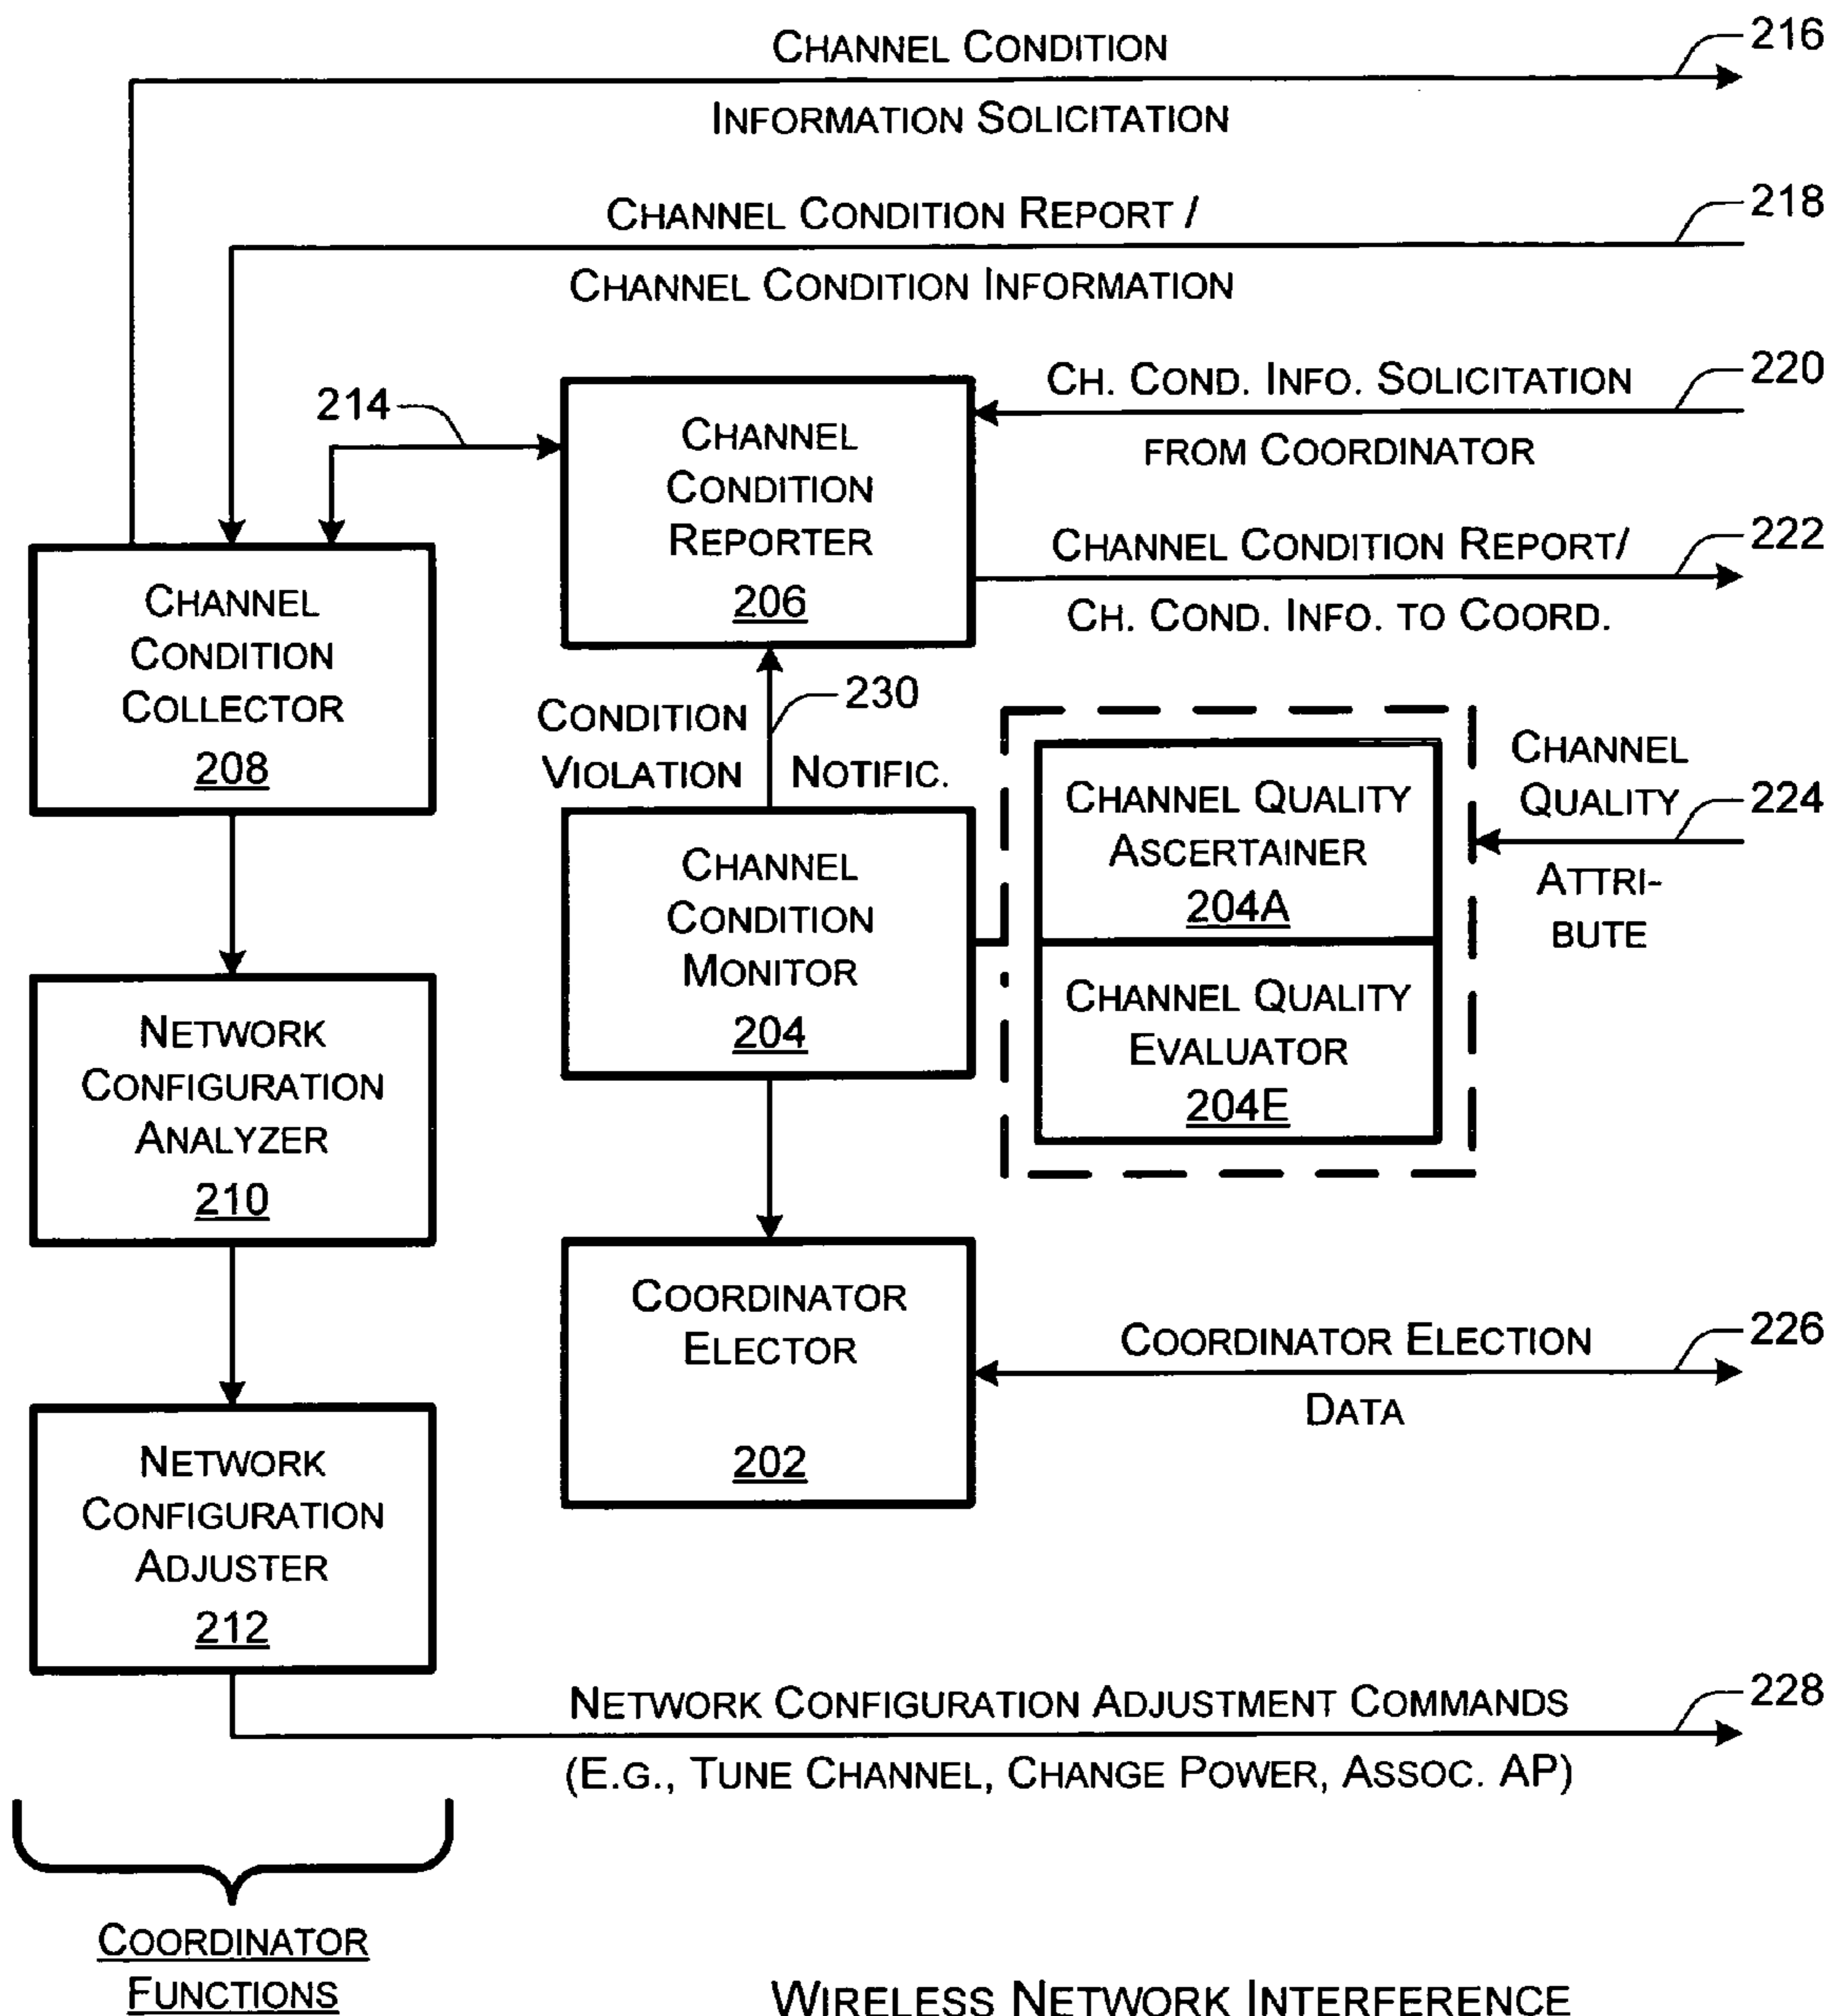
CHANNEL CONDITION INFORMATION SOLICITATION

216

CHANNEL CONDITION REPORT / CHANNEL CONDITION INFORMATION

218

214

CHANNEL CONDITION REPORTER 206

CH. COND. INFO. SOLICITATION FROM COORDINATOR

220

CHANNEL CONDITION REPORT/ CH. COND. INFO. TO COORD.

222

CHANNEL CONDITION COLLECTOR 208

CONDITION VIOLATION

230

NOTIFIC.

CHANNEL CONDITION MONITOR 204

CHANNEL QUALITY ASCERTAINER 204A

CHANNEL QUALITY EVALUATOR 204E

CHANNEL QUALITY ATTRIBUTE

224

NETWORK CONFIGURATION ANALYZER 210

COORDINATOR ELECTOR 202

COORDINATOR ELECTION DATA

226

NETWORK CONFIGURATION ADJUSTER 212

NETWORK CONFIGURATION ADJUSTMENT COMMANDS (E.G., TUNE CHANNEL, CHANGE POWER, ASSOC. AP)

228

COORDINATOR FUNCTIONS

WIRELESS NETWORK INTERFERENCE